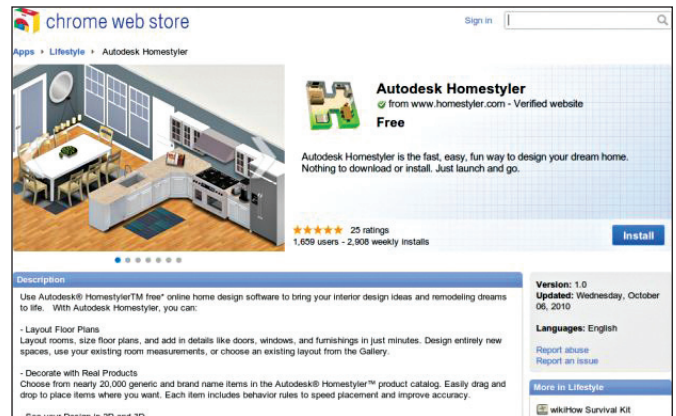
chrome web store

Sign in

Apps ▸ Lifestyle ▸ Autodesk Homestyler

Autodesk Homestyler

from www.homestyler.com - Verified website

Free

Autodesk Homestyler is the fast, easy, fun way to design your dream home. Nothing to download or install. Just launch and go.

★★★★★ 25 ratings
1,659 users - 2,908 weekly installs

Install

Description

Use Autodesk® HomestylerTM free* online home design software to bring your interior design ideas and remodeling dreams to life. With Autodesk Homestyler, you can:

- Layout Floor Plans
Layout rooms, size floor plans, and add in details like doors, windows, and furnishings in just minutes. Design entirely new spaces, use your existing room measurements, or choose an existing layout from the Gallery.

- Decorate with Real Products
Choose from nearly 20,000 generic and brand name items in the Autodesk® Homestyler™ product catalog. Easily drag and drop to place items where you want. Each item includes behavior rules to speed placement and improve accuracy.

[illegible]

Version: 1.0
Updated: Wednesday, October 06, 2010

Languages: English

Report abuse
Report an issue

More in Lifestyle

wikiHow Survival Kit